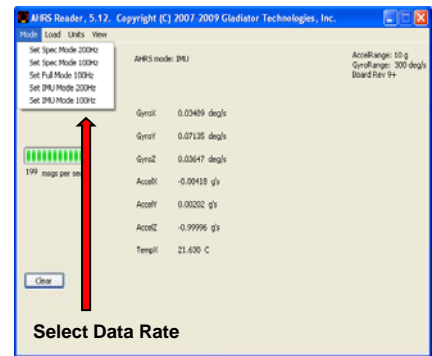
AHRS Reader, 5.12. Copyright (C) 2007-2009 Gladiator Technologies, Inc.

Mode Load Units View

Set Spec Mode 200Hz
Set Spec Mode 100Hz
Set Full Mode 100Hz
Set IMU Mode 200Hz
Set IMU Mode 100Hz

AHRS mode: IMU

AccelRange: 10 g
GyroRange: 300 deg/s
Board Rev 9+

| GyroX | 0.03489 deg/s |
|---|---|
| GyroY | 0.07135 deg/s |
| GyroZ | 0.03647 deg/s |
| AccelX | -0.00418 g's |
| AccelY | 0.00202 g's |
| AccelZ | -0.99996 g's |
| TempX | 21.630 C |

199 msgs per sec

Clear

Select Data Rate